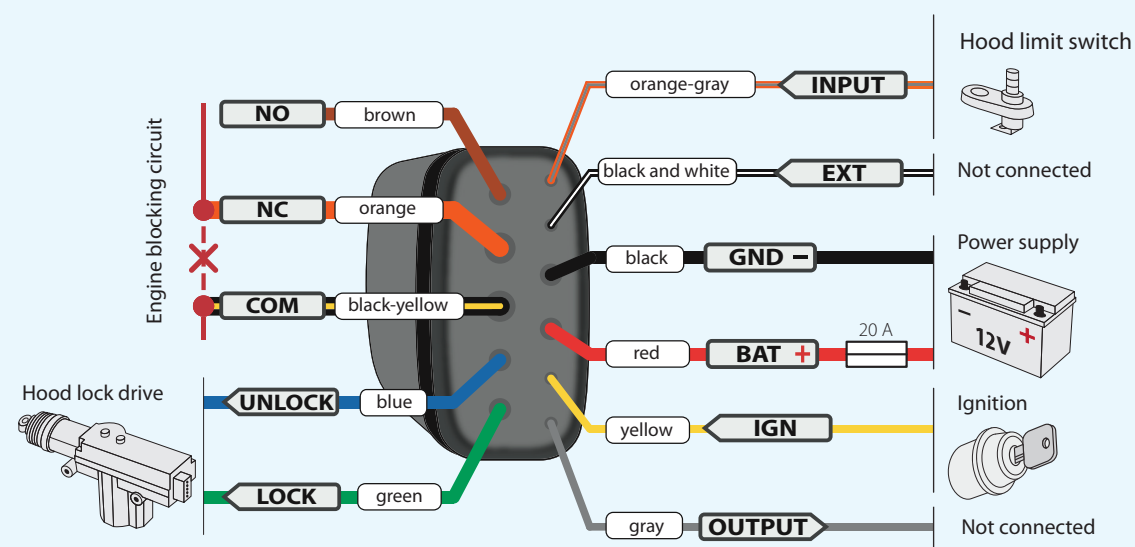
Engine blocking circuit

NO brown

NC orange

COM black-yellow

Hood lock drive

UNLOCK blue

LOCK green

orange-gray INPUT

Hood limit switch

black and white EXT

Not connected

black GND −

Power supply

12V +

red BAT +

20 A

yellow IGN

Ignition

gray OUTPUT

Not connected